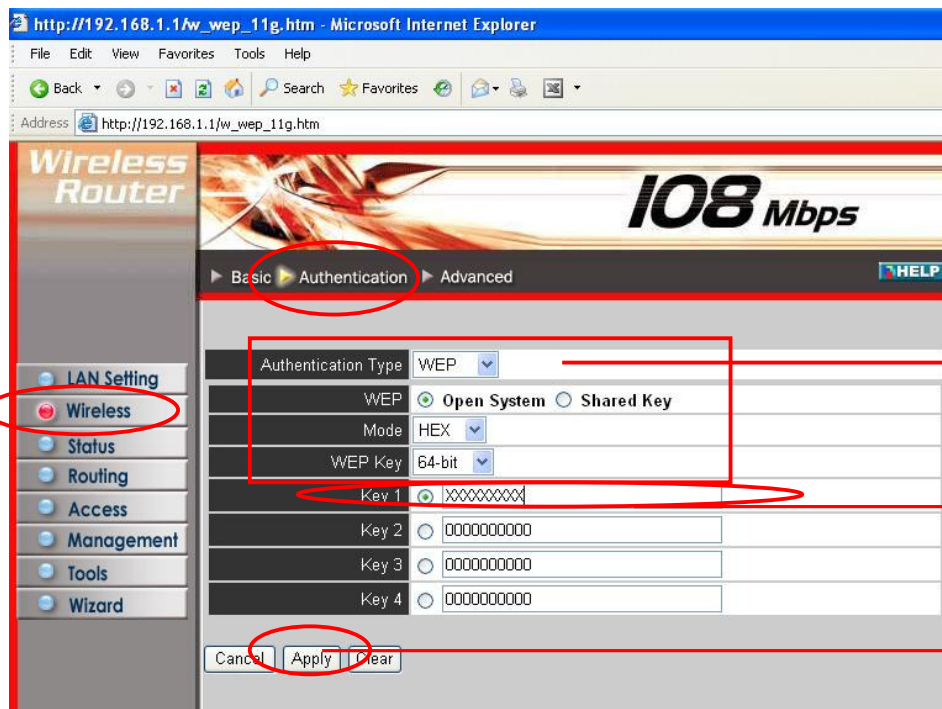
http://192.168.1.1/w_wep_11g.htm - Microsoft Internet Explorer

File Edit View Favorites Tools Help

Back Search Favorites

Address http://192.168.1.1/w_wep_11g.htm

Wireless Router

108 Mbps

Basic Authentication Advanced

HELP

LAN Setting
Wireless
Status
Routing
Access
Management
Tools
Wizard

| | |
|---|---|
| Authentication Type | WEP |
| WEP | Open System Shared Key |
| Mode | HEX |
| WEP Key | 64-bit |
| Key 1 | XXXXXXXXXX |
| Key 2 | 0000000000 |
| Key 3 | 0000000000 |
| Key 4 | 0000000000 |

Cancel Apply Clear